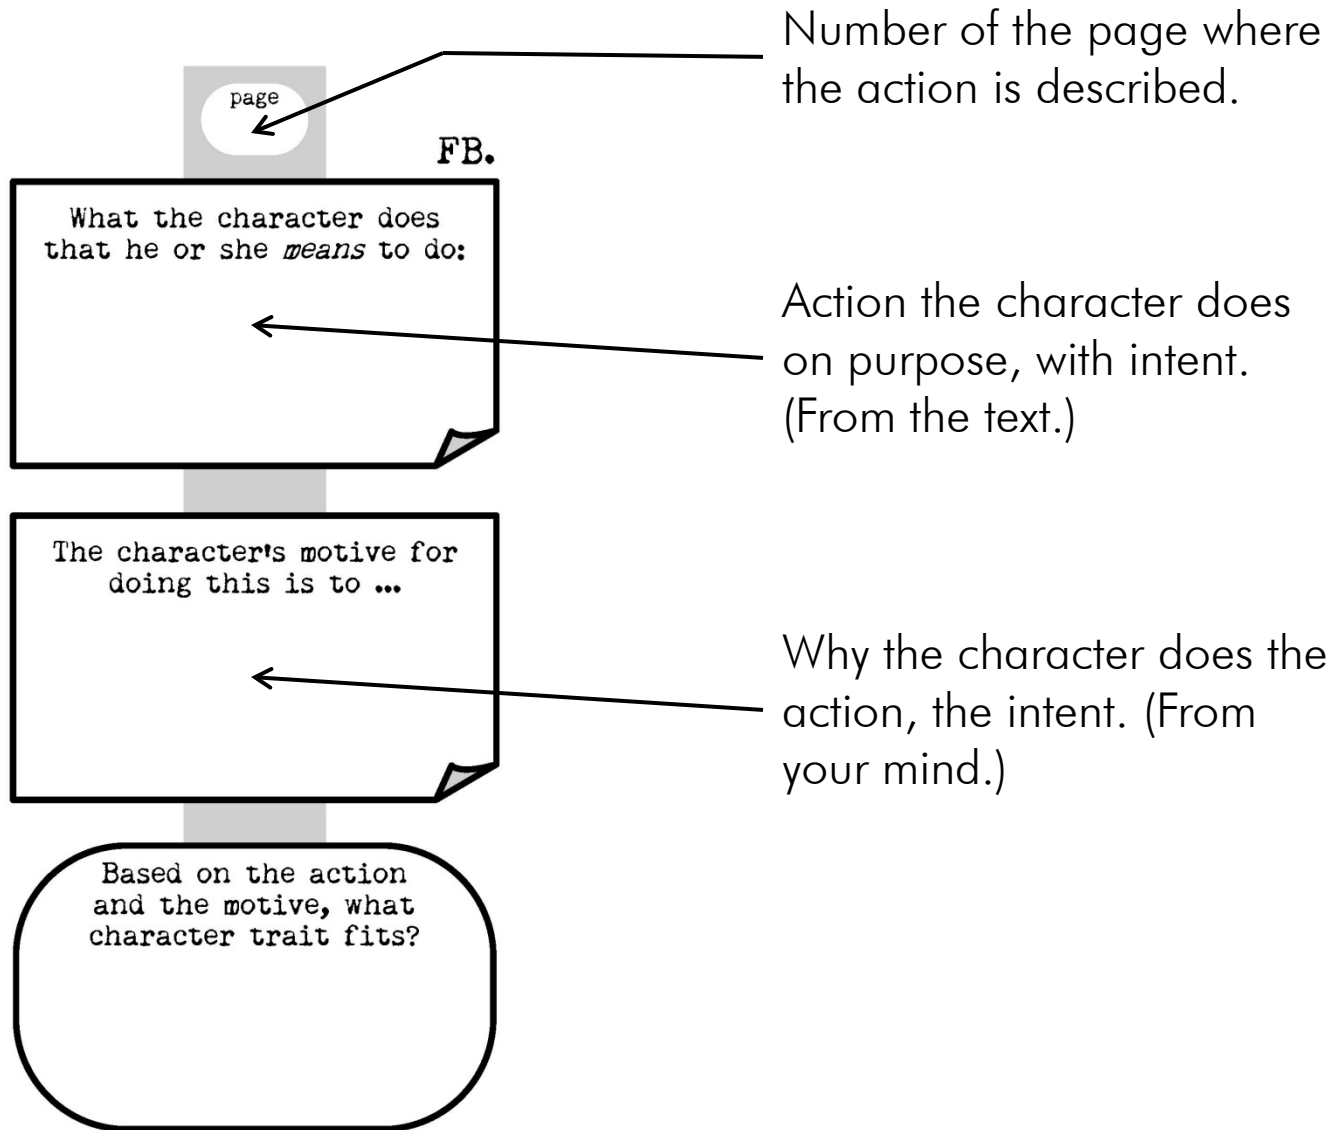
page

FB.

What the character does that he or she *means* to do:

Number of the page where the action is described.

Action the character does on purpose, with intent. (From the text.)

The character's motive for doing this is to ...

Why the character does the action, the intent. (From your mind.)

Based on the action and the motive, what character trait fits?